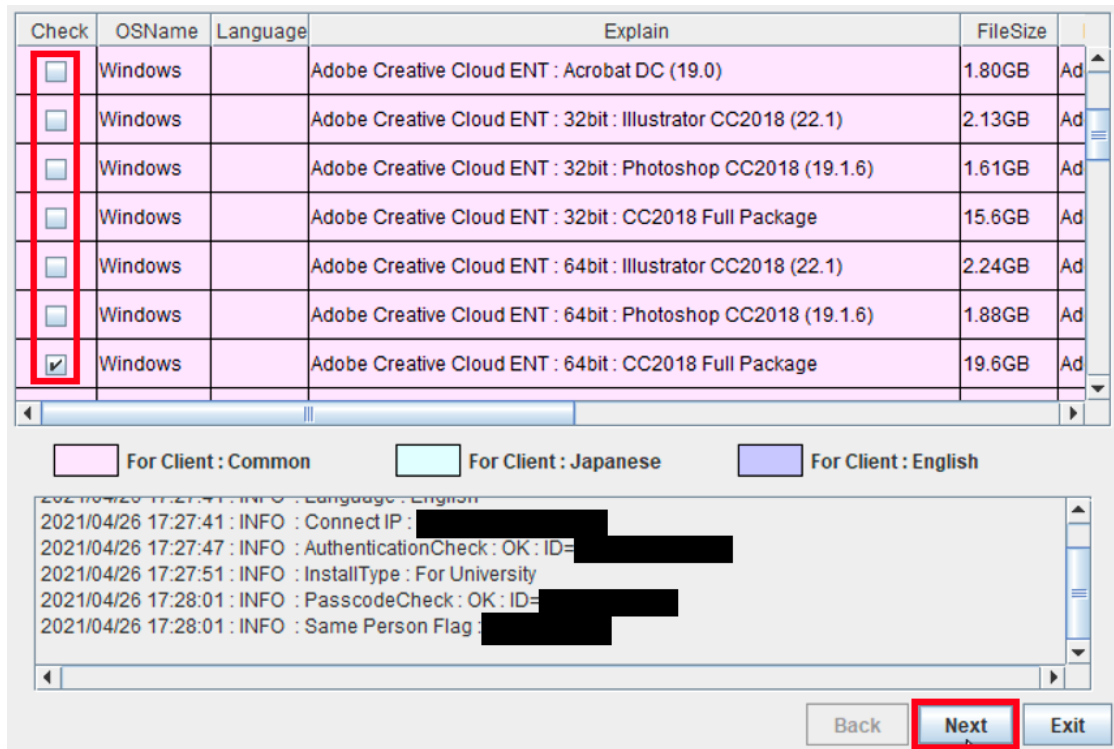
| Check | OSName | Language | Explain | FileSize | |
|---|---|---|---|---|---|
| ☐ | Windows | | Adobe Creative Cloud ENT : Acrobat DC (19.0) | 1.80GB | Ad |
| ☐ | Windows | | Adobe Creative Cloud ENT : 32bit : Illustrator CC2018 (22.1) | 2.13GB | Ad |
| ☐ | Windows | | Adobe Creative Cloud ENT : 32bit : Photoshop CC2018 (19.1.6) | 1.61GB | Ad |
| ☐ | Windows | | Adobe Creative Cloud ENT : 32bit : CC2018 Full Package | 15.6GB | Ad |
| ☐ | Windows | | Adobe Creative Cloud ENT : 64bit : Illustrator CC2018 (22.1) | 2.24GB | Ad |
| ☐ | Windows | | Adobe Creative Cloud ENT : 64bit : Photoshop CC2018 (19.1.6) | 1.88GB | Ad |
| ☑ | Windows | | Adobe Creative Cloud ENT : 64bit : CC2018 Full Package | 19.6GB | Ad |

For Client : Common
For Client : Japanese
For Client : English

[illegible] : INFO : Language : English
2021/04/26 17:27:41 : INFO : Connect IP : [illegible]
2021/04/26 17:27:47 : INFO : AuthenticationCheck : OK : ID=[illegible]
2021/04/26 17:27:51 : INFO : InstallType : For University
2021/04/26 17:28:01 : INFO : PasscodeCheck : OK : ID=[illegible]
2021/04/26 17:28:01 : INFO : Same Person Flag : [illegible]

Back
Next
Exit